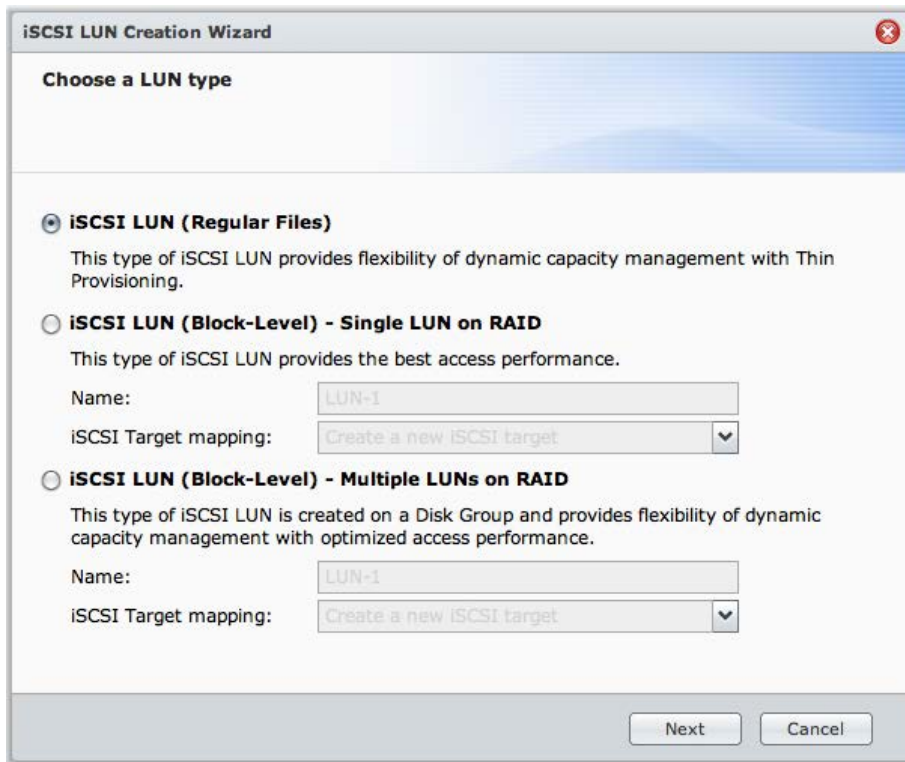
iSCSI LUN Creation Wizard

Choose a LUN type

iSCSI LUN (Regular Files)

This type of iSCSI LUN provides flexibility of dynamic capacity management with Thin Provisioning.

iSCSI LUN (Block-Level) - Single LUN on RAID

This type of iSCSI LUN provides the best access performance.

Name: LUN-1

iSCSI Target mapping: Create a new iSCSI target

iSCSI LUN (Block-Level) - Multiple LUNs on RAID

This type of iSCSI LUN is created on a Disk Group and provides flexibility of dynamic capacity management with optimized access performance.

Name: LUN-1

iSCSI Target mapping: Create a new iSCSI target

Next Cancel